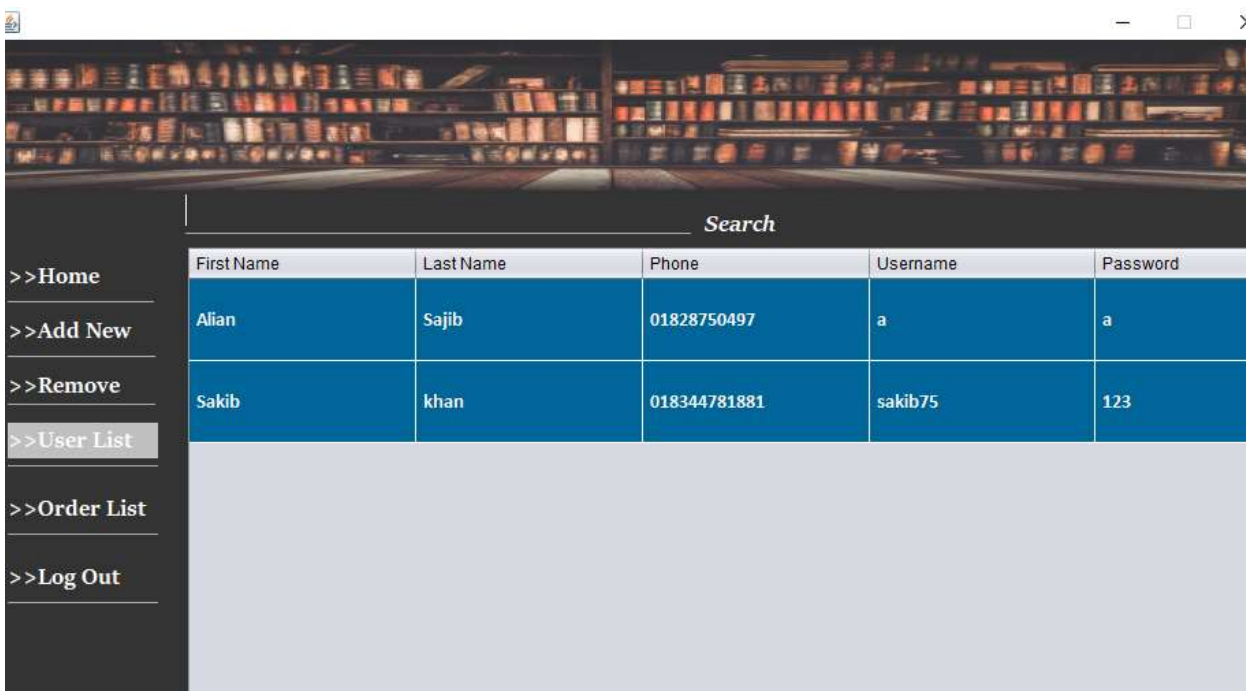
Search

>>Home

>>Add New

>>Remove

>>User List

>>Order List

>>Log Out

| First Name | Last Name | Phone | Username | Password |
|---|---|---|---|---|
| Alian | Sajib | 01828750497 | a | a |
| Sakib | khan | 018344781881 | sakib75 | 123 |